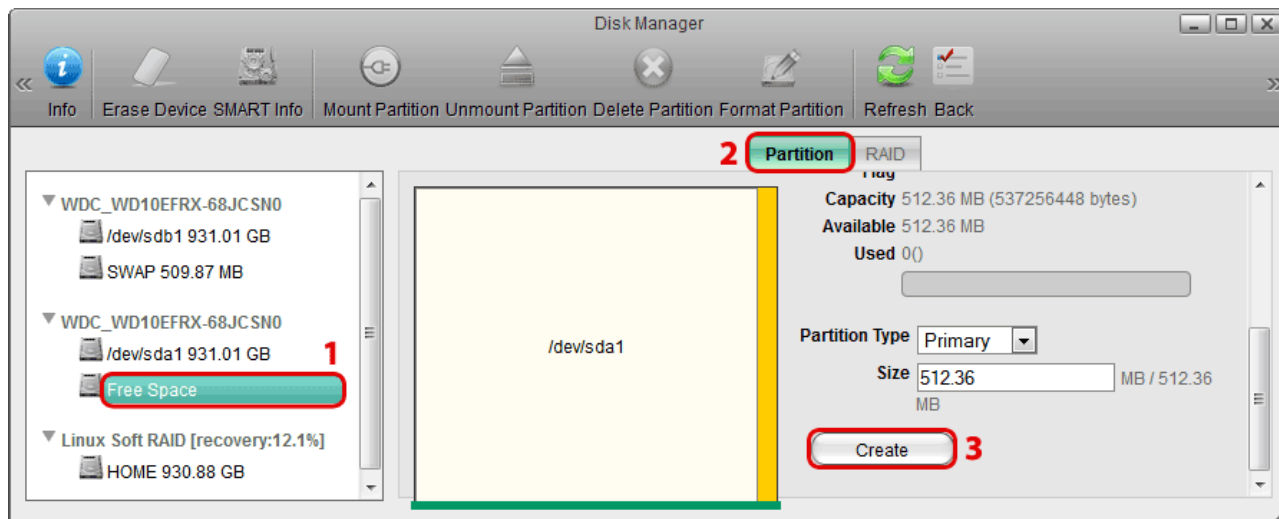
Disk Manager

Info Erase Device SMART Info Mount Partition Unmount Partition Delete Partition Format Partition Refresh Back

2 Partition RAID

WDC_WD10EFRX-68JCSN0
/dev/sdb1 931.01 GB
SWAP 509.87 MB

WDC_WD10EFRX-68JCSN0
/dev/sda1 931.01 GB
Free Space 1

Linux Soft RAID [recovery:12.1%]
HOME 930.88 GB

/dev/sda1

Flag
Capacity 512.36 MB (537256448 bytes)
Available 512.36 MB
Used 0()

Partition Type Primary
Size 512.36 MB / 512.36 MB

Create 3